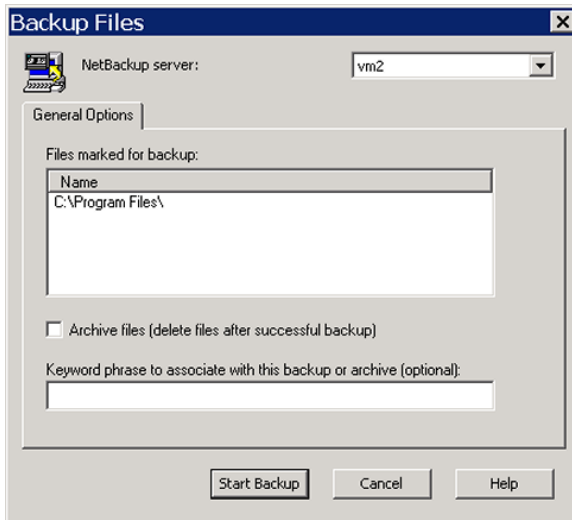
Backup Files

NetBackup server: vm2

General Options

Files marked for backup:

| Name |
|---|
| C:\Program Files\ |

Archive files (delete files after successful backup)

Keyword phrase to associate with this backup or archive (optional):

Start Backup
Cancel
Help